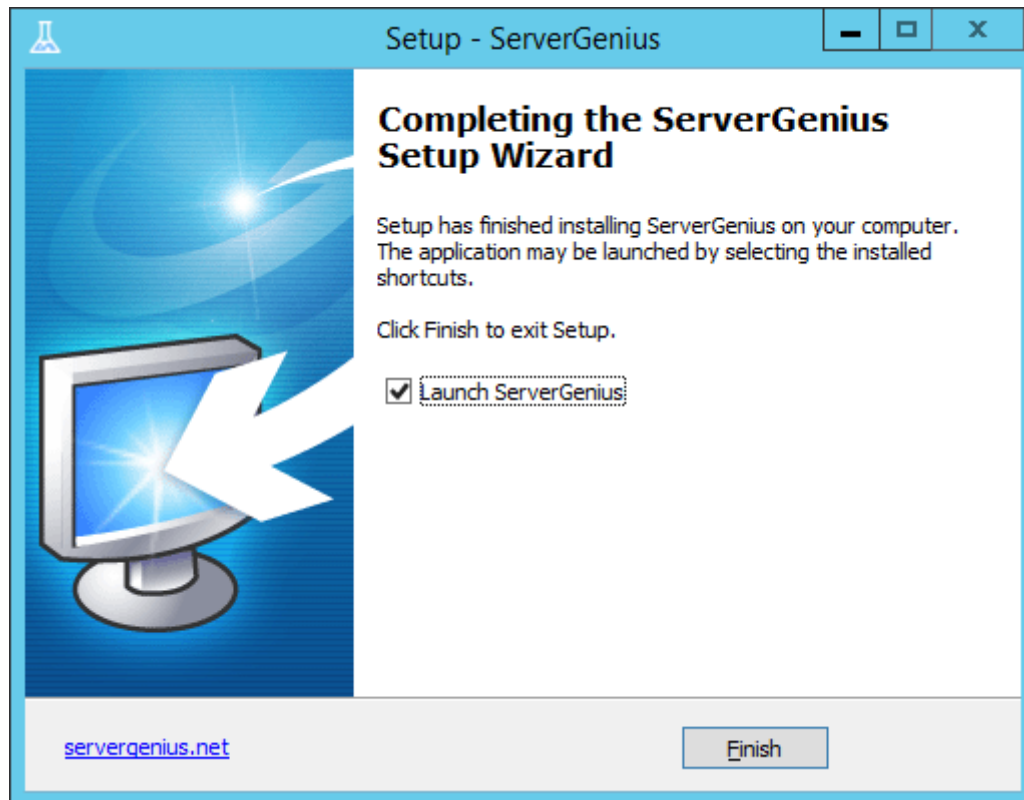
Setup - ServerGenius

Completing the ServerGenius Setup Wizard

Setup has finished installing ServerGenius on your computer. The application may be launched by selecting the installed shortcuts.

Click Finish to exit Setup.

Launch ServerGenius

servergenius.net

Finish